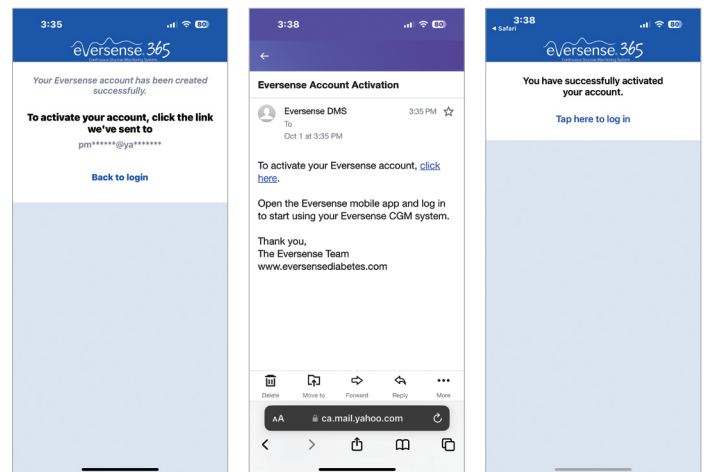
3:35

80

eversense 365
Continuous Glucose Monitoring System

Your Eversense account has been created successfully.

To activate your account, click the link we've sent to

pm******@ya*******

Back to login

3:38

80

←

Eversense Account Activation

Eversense DMS

3:35 PM

To

Oct 1 at 3:35 PM

To activate your Eversense account, click here.

Open the Eversense mobile app and log in to start using your Eversense CGM system.

Thank you,
The Eversense Team
www.eversensediabetes.com

Delete

Move to

Forward

Reply

More

AA

ca.mail.yahoo.com

3:38

◂ Safari

80

eversense 365
Continuous Glucose Monitoring System

You have successfully activated your account.

Tap here to log in